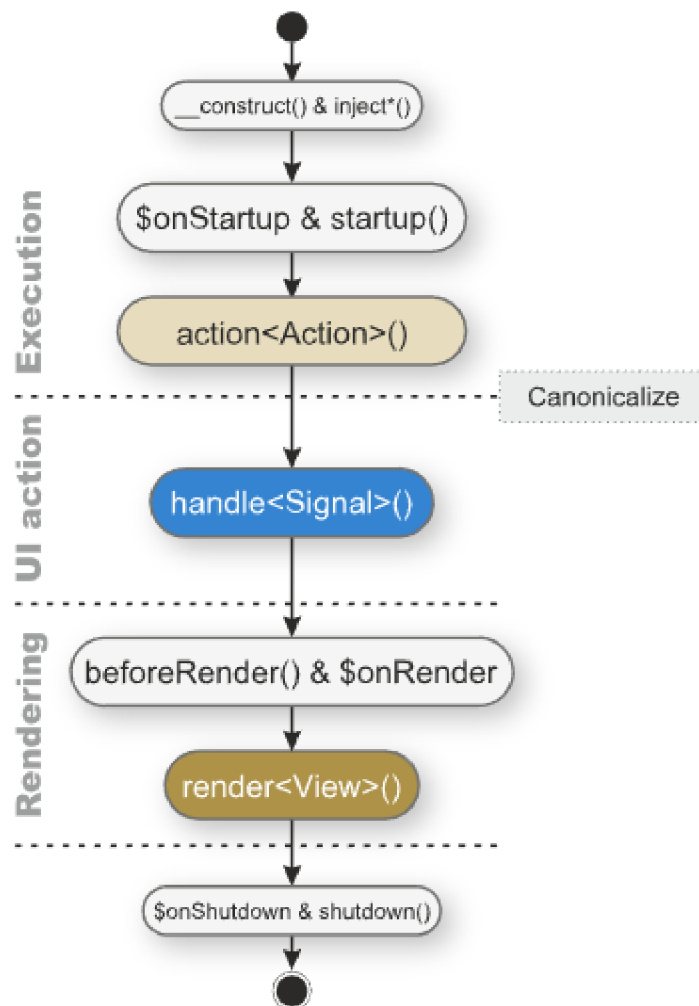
__construct() & inject*()

Execution

$onStartup & startup()

action<Action>()

Canonicalize

UI action

handle<Signal>()

Rendering

beforeRender() & $onRender

render<View>()

$onShutdown & shutdown()